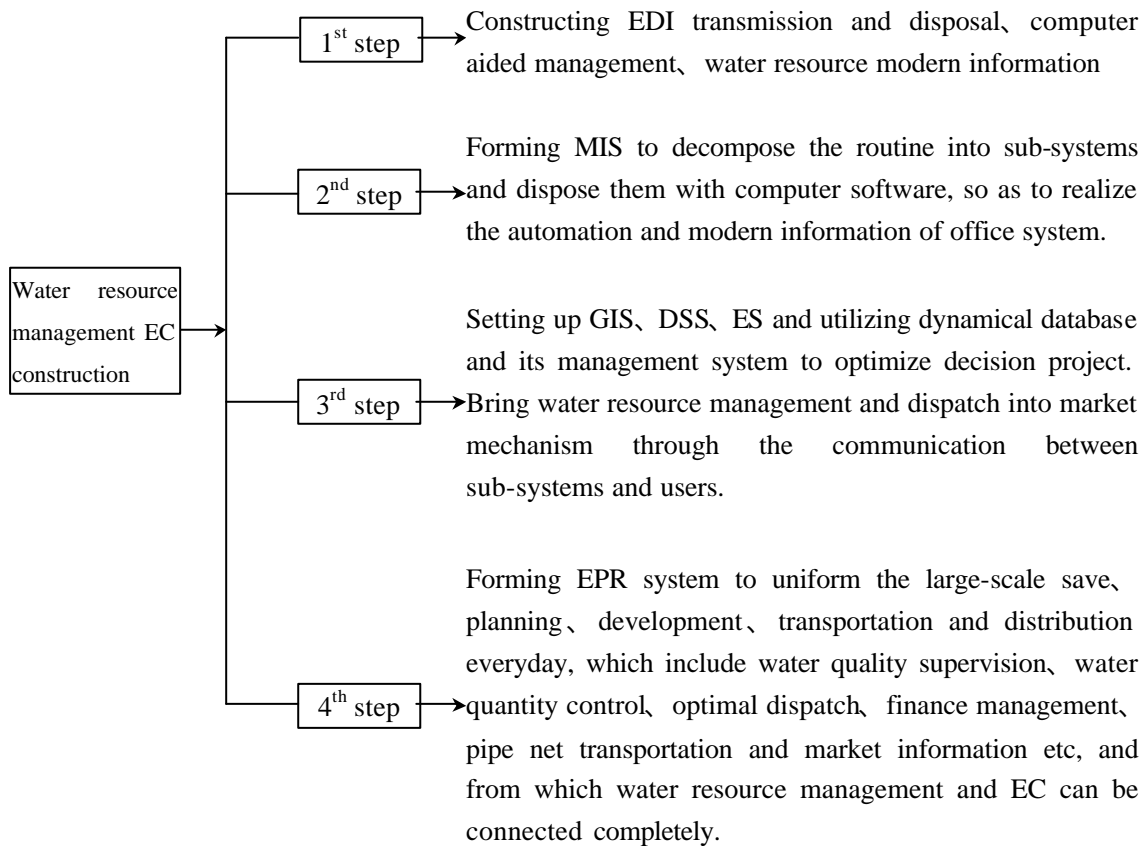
Water resource management EC construction

$1^{st}$ step

Constructing EDI transmission and disposal、computer aided management、water resource modern information

$2^{nd}$ step

Forming MIS to decompose the routine into sub-systems and dispose them with computer software, so as to realize the automation and modern information of office system.

$3^{rd}$ step

Setting up GIS、DSS、ES and utilizing dynamical database and its management system to optimize decision project. Bring water resource management and dispatch into market mechanism through the communication between sub-systems and users.

$4^{th}$ step

Forming EPR system to uniform the large-scale save、planning、development、transportation and distribution everyday, which include water quality supervision、water quantity control、optimal dispatch、finance management、pipe net transportation and market information etc, and from which water resource management and EC can be connected completely.